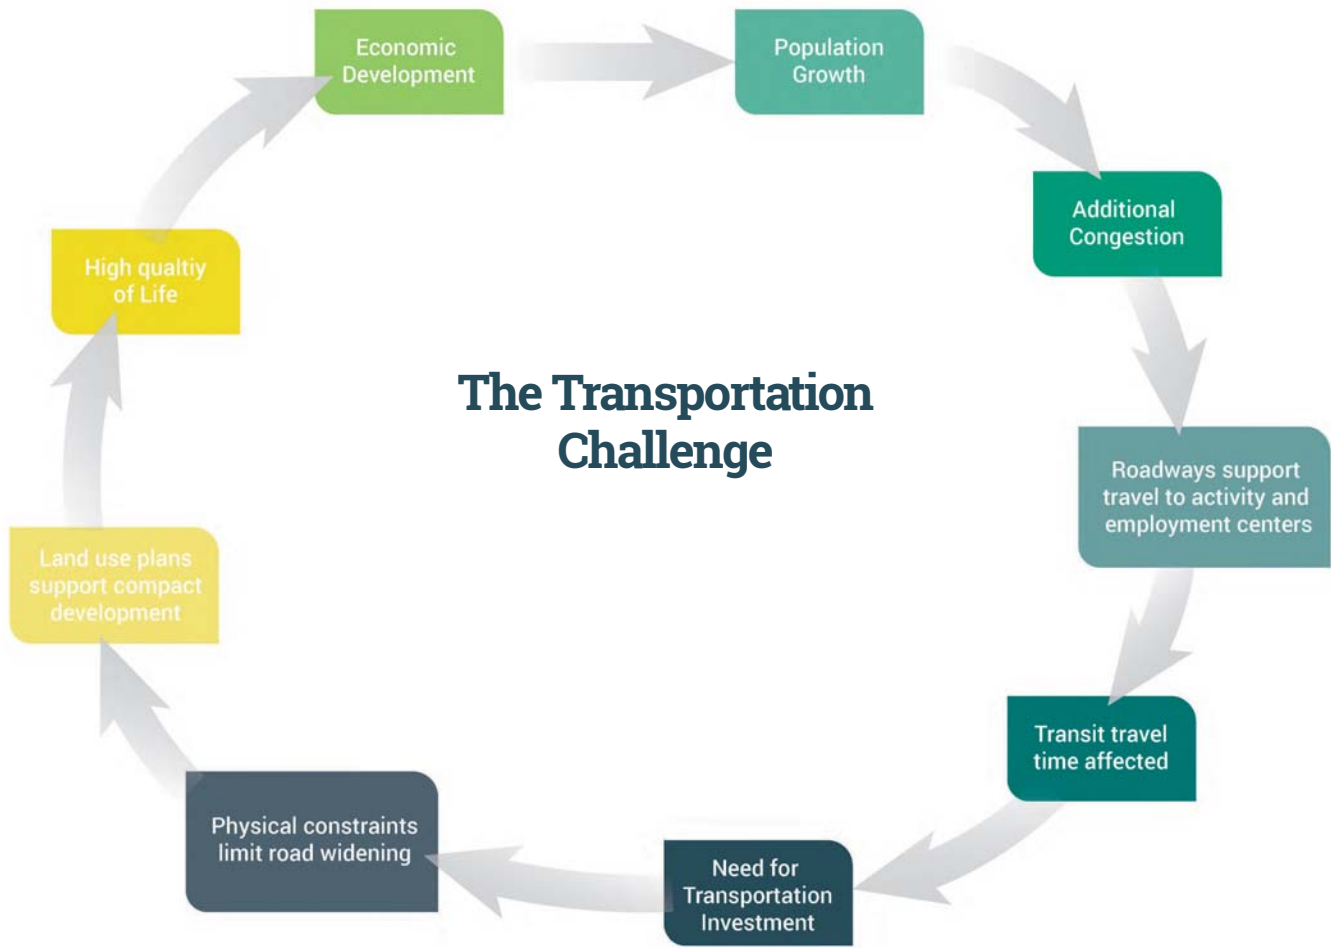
The Transportation Challenge

Economic Development

Population Growth

Additional Congestion

Roadways support travel to activity and employment centers

Transit travel time affected

Need for Transportation Investment

Physical constraints limit road widening

Land use plans support compact development

High qualtiy of Life